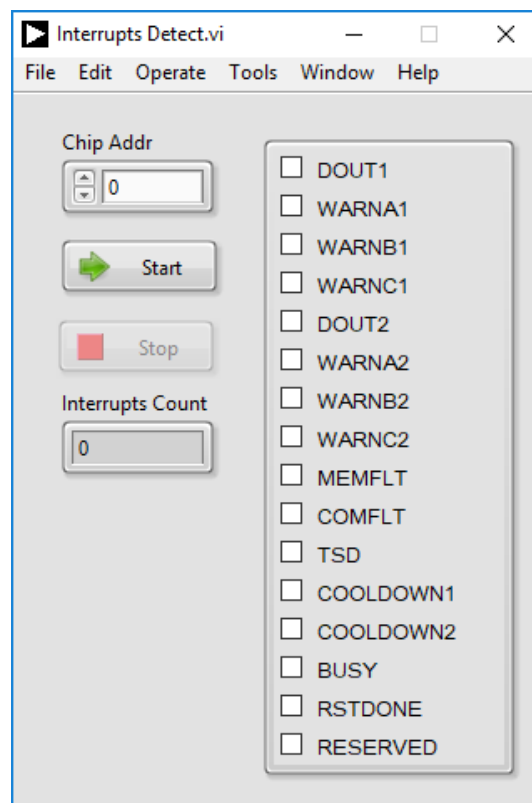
Interrupts Detect.vi

File Edit Operate Tools Window Help

Chip Addr

0

Start

Stop

Interrupts Count

0

DOUT1
WARNA1
WARNB1
WARNC1
DOUT2
WARNA2
WARNB2
WARNC2
MEMFLT
COMFLT
TSD
COOLDOWN1
COOLDOWN2
BUSY
RSTDONE
RESERVED